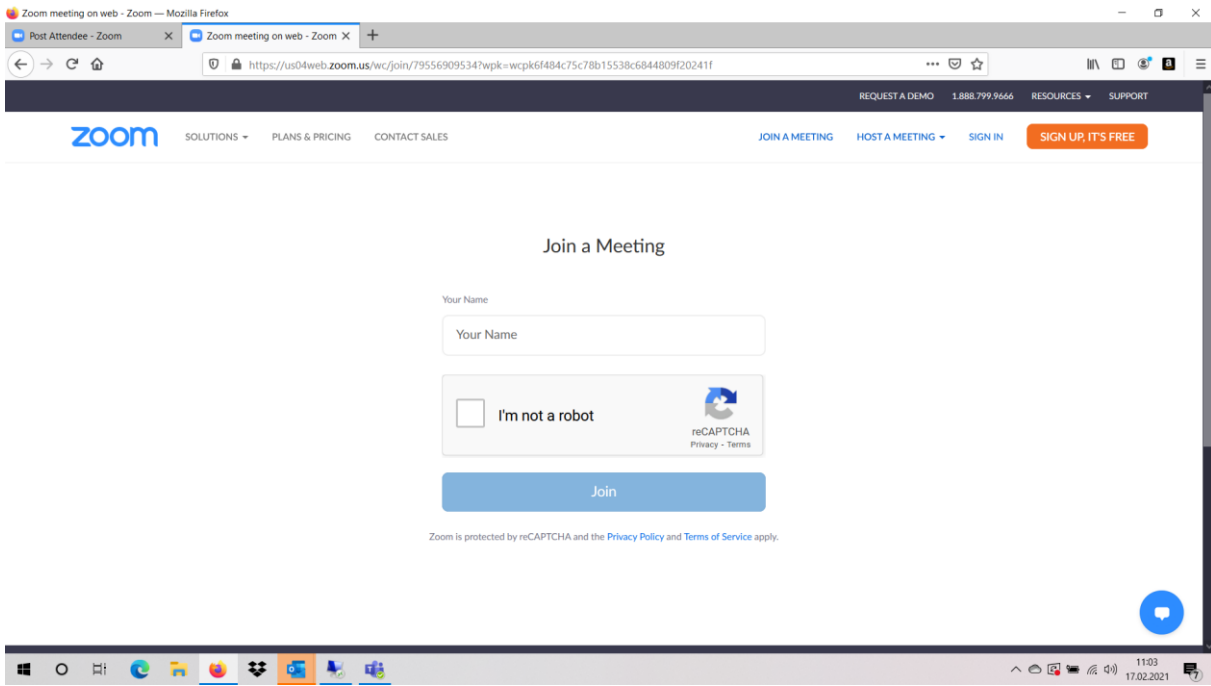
Zoom meeting on web - Zoom — Mozilla Firefox

Post Attendee - Zoom

Zoom meeting on web - Zoom

https://us04web.zoom.us/wc/join/79556909534?wpk=wcpk6f484c75c78b15538c6844809f20241f

REQUEST A DEMO 1.888.799.9666 RESOURCES SUPPORT

zoom SOLUTIONS PLANS & PRICING CONTACT SALES JOIN A MEETING HOST A MEETING SIGN IN SIGN UP, IT'S FREE

Join a Meeting

Your Name

Your Name

I'm not a robot

reCAPTCHA
Privacy - Terms

Join

Zoom is protected by reCAPTCHA and the Privacy Policy and Terms of Service apply.

11:03
17.02.2021